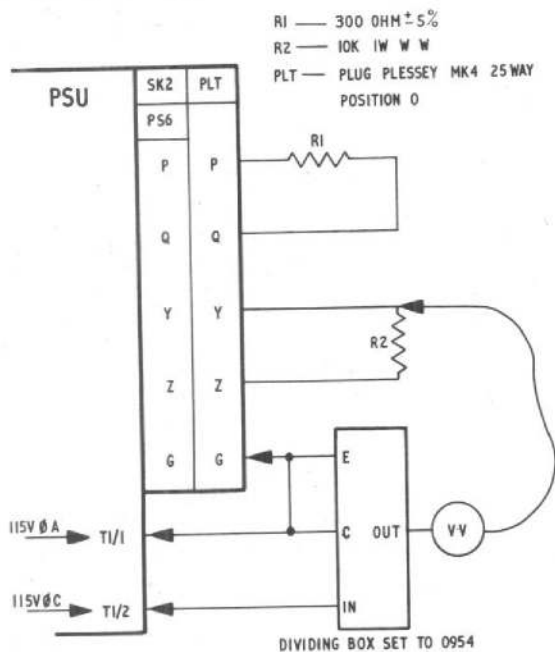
R1 — 300 OHM $\pm$ 5%
R2 — 10K 1W W W
PLT — PLUG PLESSEY MK4 25 WAY POSITION 0

PSU

| SK2 | PLT |
|---|---|
| PS6 | |
| P | P |
| Q | Q |
| Y | Y |
| Z | Z |
| G | G |

R1

R2

E

C

OUT

IN

V·V

115V ØA

T1/1

115V ØC

T1/2

DIVIDING BOX SET TO 0954